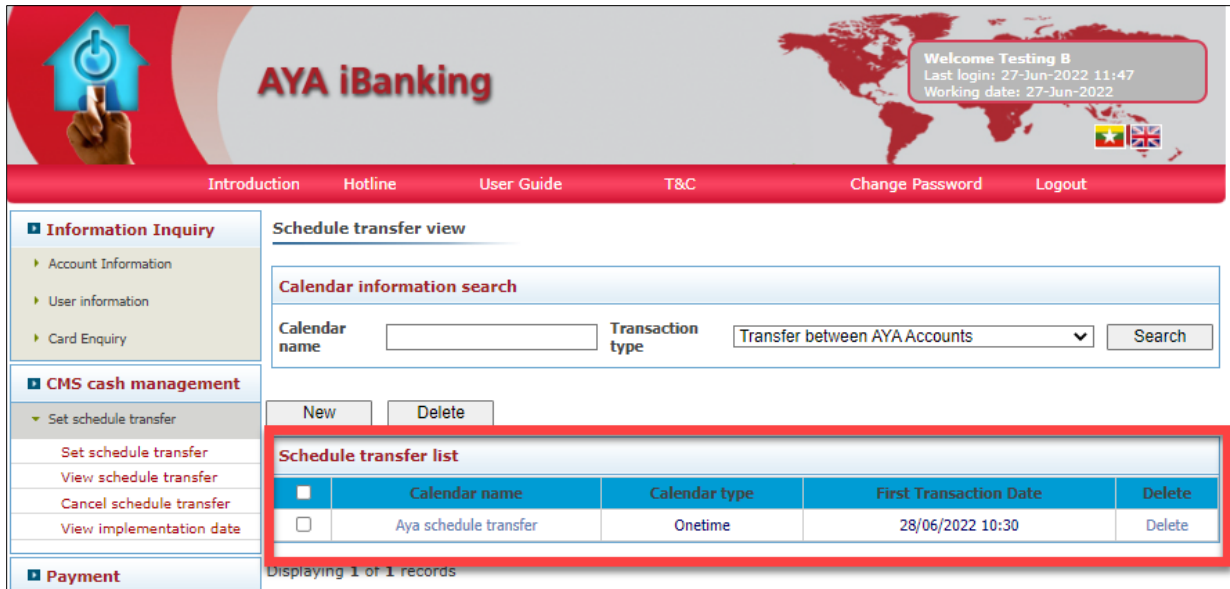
AYA iBanking

Welcome Testing B
Last login: 27-Jun-2022 11:47
Working date: 27-Jun-2022

Introduction Hotline User Guide T&C Change Password Logout

Information Inquiry
Account Information
User information
Card Enquiry

CMS cash management
Set schedule transfer
Set schedule transfer
View schedule transfer
Cancel schedule transfer
View implementation date

Payment

Schedule transfer view

Calendar information search

Calendar name

Transaction type Transfer between AYA Accounts

Search

New Delete

Schedule transfer list

| | Calendar name | Calendar type | First Transaction Date | Delete |
|---|---|---|---|---|
| | Aya schedule transfer | Onetime | 28/06/2022 10:30 | Delete |

Displaying 1 of 1 records